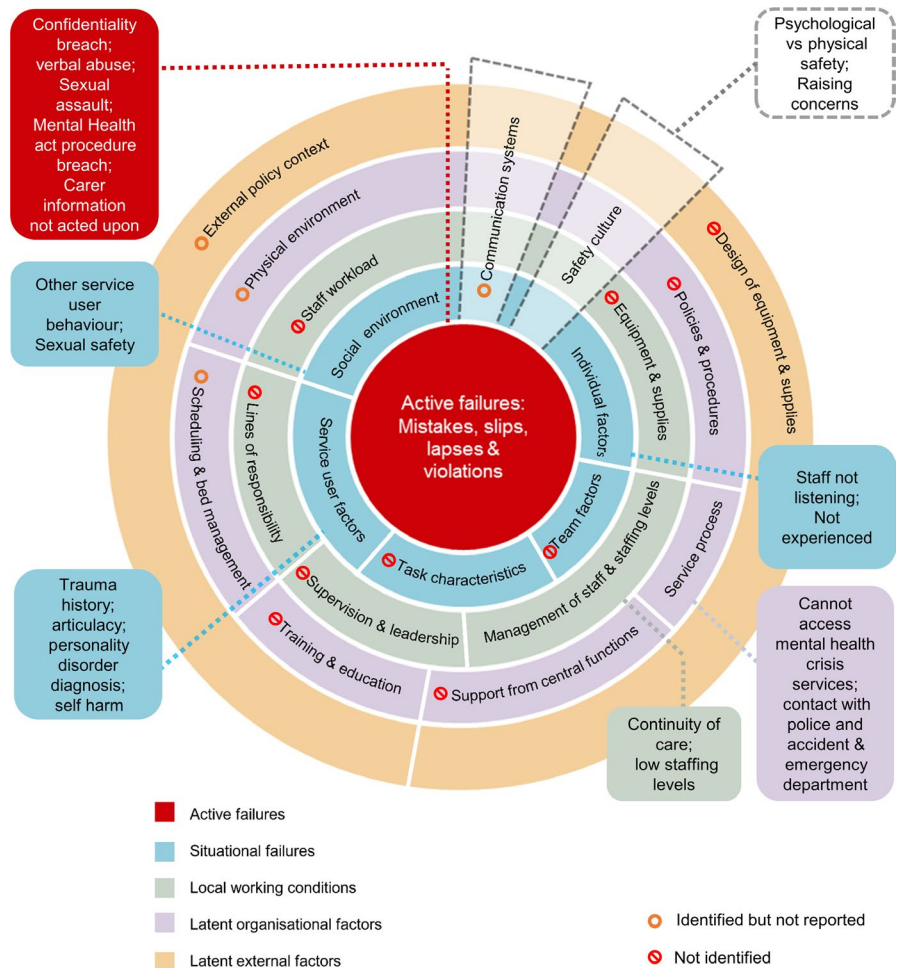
Confidentiality breach; verbal abuse; Sexual assault; Mental Health act procedure breach; Carer information not acted upon

Psychological vs physical safety; Raising concerns

Other service user behaviour; Sexual safety

External policy context

Physical environment

Communication systems

Safety culture

Design of equipment & supplies

Policies & procedures

Equipment & supplies

Individual factors

Staff workload

Social environment

Active failures: Mistakes, slips, lapses & violations

Scheduling & bed management

Lines of responsibility

Service user factors

Task characteristics

Team factors

Management of staff & staffing levels

Service process

Supervision & leadership

Training & education

Support from central functions

Staff not listening; Not experienced

Trauma history; articulacy; personality disorder diagnosis; self harm

Cannot access mental health crisis services; contact with police and accident & emergency department

Continuity of care; low staffing levels

Active failures

Situational failures

Local working conditions

Latent organisational factors

Latent external factors

Identified but not reported

Not identified